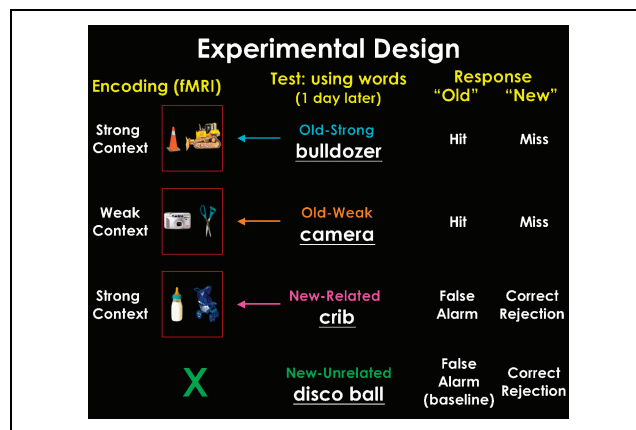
Experimental Design

| Encoding (fMRI) | Test: using words (1 day later) | Response "Old" | "New" |
|---|---|---|---|
| Strong Context | Old-Strong bulldozer | Hit | Miss |
| Weak Context | Old-Weak camera | Hit | Miss |
| Strong Context | New-Related crib | False Alarm | Correct Rejection |
| X | New-Unrelated disco ball | False Alarm (baseline) | Correct Rejection |